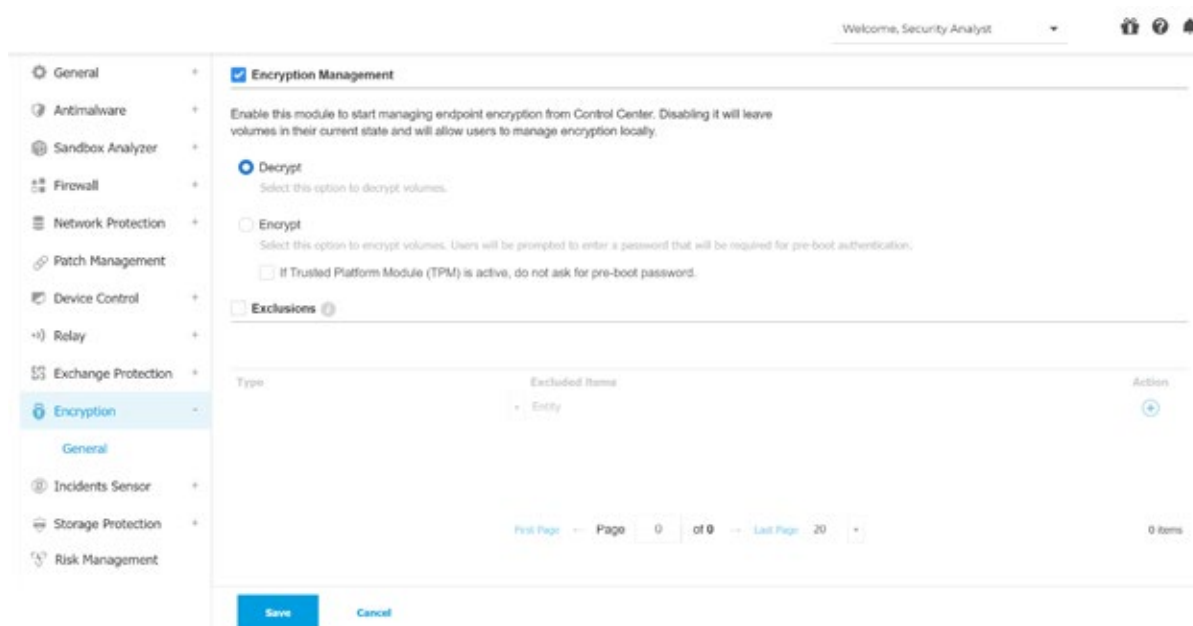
Welcome, Security Analyst

General
Antimalware
Sandbox Analyzer
Firewall
Network Protection
Patch Management
Device Control
Relay
Exchange Protection
Encryption
General
Incidents Sensor
Storage Protection
Risk Management

Encryption Management

Enable this module to start managing endpoint encryption from Control Center. Disabling it will leave volumes in their current state and will allow users to manage encryption locally.

Decrypt
Select this option to decrypt volumes.

Encrypt
Select this option to encrypt volumes. Users will be prompted to enter a password that will be required for pre-boot authentication.

If Trusted Platform Module (TPM) is active, do not ask for pre-boot password.

Exclusions

| Type | Excluded Items | Action |
|---|---|---|
| | Entity | |

First Page ← Page 0 of 0 → Last Page 20

0 items

Save Cancel